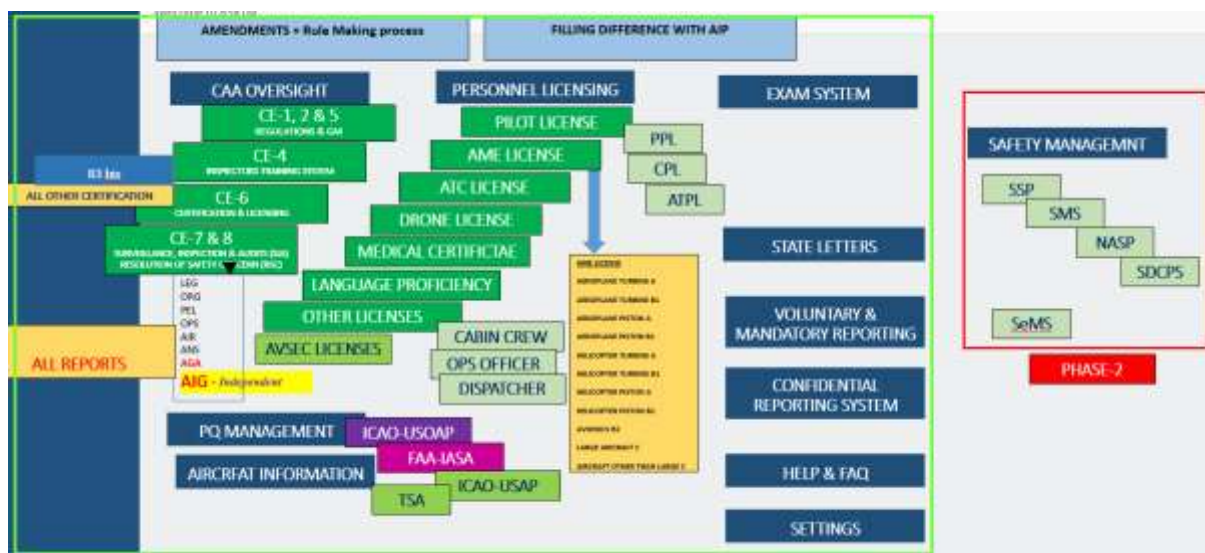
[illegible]

AMENDMENTS + Rule Making process

FILLING DIFFERENCE WITH AIP

CAA OVERSIGHT

CE-1, 2 & 5
REGULATIONS & GM

CE-4
INSPECTORS TRAINING SYSTEM

CE-6
CERTIFICATION & LICENSING

CE-7 & 8
SURVEILLANCE, INSPECTION & AUDITS (SIA) RESOLUTION OF SAFETY C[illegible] (RSC)

83 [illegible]

ALL OTHER CERTIFICATION

LEG
ORG
PEL
OPS
AIR
ANS
AGA

AIG - Independent

ALL REPORTS

PERSONNEL LICENSING

PILOT LICENSE

PPL

CPL

ATPL

AME LICENSE

ATC LICENSE

DRONE LICENSE

MEDICAL CERTIFICTAE

LANGUAGE PROFICIENCY

OTHER LICENSES

AVSEC LICENSES

CABIN CREW

OPS OFFICER

DISPATCHER

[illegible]

EXAM SYSTEM

STATE LETTERS

VOLUNTARY & MANDATORY REPORTING

CONFIDENTIAL REPORTING SYSTEM

HELP & FAQ

SETTINGS

PQ MANAGEMENT

ICAO-USOAP

AIRCRFAT INFORMATION

FAA-IASA

ICAO-USAP

TSA

SAFETY MANAGEMNT

SSP

SMS

NASP

SDCPS

SeMS

PHASE-2